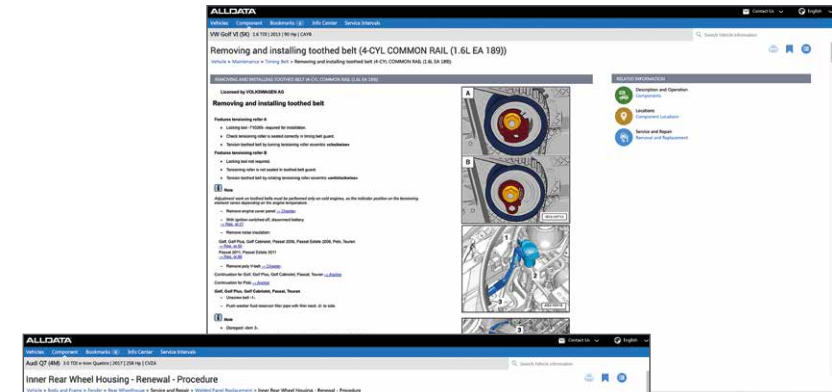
ALLDATA

Vehicles Component Bookmarks Info Center Service Intervals

Contact Us English

VW Golf VI (5K) 1.6 TDI | 2013 | 90 hp | CAYB

Search Vehicle Information

Removing and installing toothed belt (4-CYL COMMON RAIL (1.6L EA 189))

Vehicle > Maintenance > Timing Belt > Removing and installing toothed belt (4-CYL COMMON RAIL (1.6L EA 189))

REMOVING AND INSTALLING TOOTHED BELT (4-CYL COMMON RAIL (1.6L EA 189))

Licensed by VOLKSWAGEN AG

Removing and installing toothed belt

Features tensioning roller A

Locking tool -T10265- required for installation.

Check tensioning roller is seated correctly in timing belt guard.

Tension toothed belt by turning tensioning roller eccentric anticlockwise

Features tensioning roller B

Locking tool not required.

Tensioning roller is not seated in toothed belt guard.

Tension toothed belt by rotating tensioning roller eccentric clockwise

Note

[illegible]

Remove engine cover panel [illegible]

With ignition switched off, disconnect battery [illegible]

Remove noise insulation:

Golf, Golf Plus, Golf Cabriolet, Passat 2006, Passat Estate 2006, Polo, Touran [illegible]

Passat 2011, Passat Estate 2011 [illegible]

Remove poly V-belt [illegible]

Continuation for Golf, Golf Plus, Golf Cabriolet, Passat, Touran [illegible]

Continuation for Polo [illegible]

Golf, Golf Plus, Golf Cabriolet, Passat, Touran

Unscrew bolt -1-.

Push washer fluid reservoir filler pipe with filler neck -2- to side.

Note

Disregard -item 3-.

A

B

1

2

3

RELATED INFORMATION

Description and Operation
Components

Locations
Component Location

Service and Repair
Removal and Replacement

ALLDATA

Vehicles Component Bookmarks Info Center Service Intervals

Contact Us English

Audi Q7 (4M) 3.0 TDI e-tron Quattro | 2017 | 258 Hp | CVZA

Search Vehicle Information

Inner Rear Wheel Housing - Renewal - Procedure

Vehicle > Body and Frame > Fender > Rear Wheelhouse > Service and Repair > Welded Panel Replacement > Inner Rear Wheel Housing - Renewal - Procedure